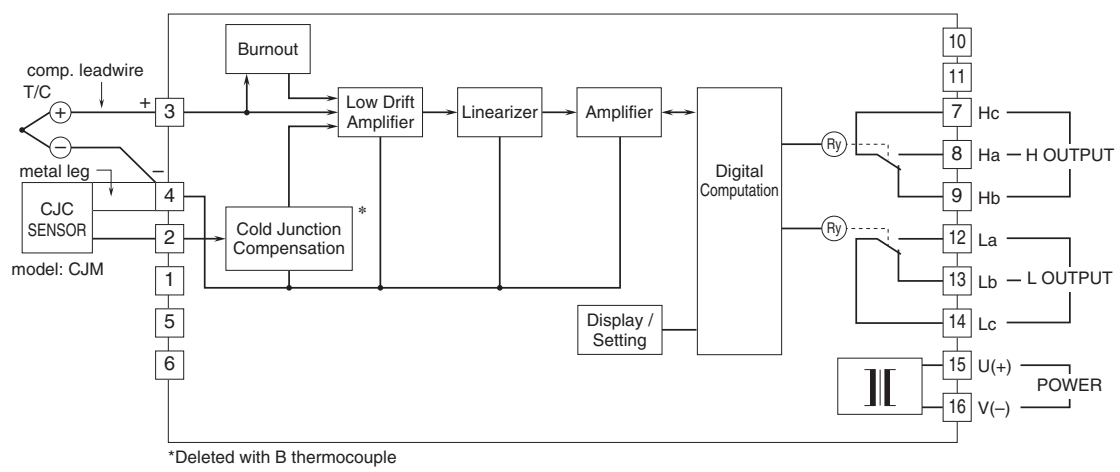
Burnout

comp. leadwire

T/C

+

−

+

3

−

metal leg

4

CJC SENSOR

2

model: CJM

1

5

6

Low Drift Amplifier

Linearizer

Amplifier

Cold Junction Compensation

*

Display / Setting

Digital Computation

Ry

Ry

10

11

7 Hc

8 Ha — H OUTPUT

9 Hb

12 La

13 Lb — L OUTPUT

14 Lc

15 U(+)

16 V(−)

POWER

*Deleted with B thermocouple